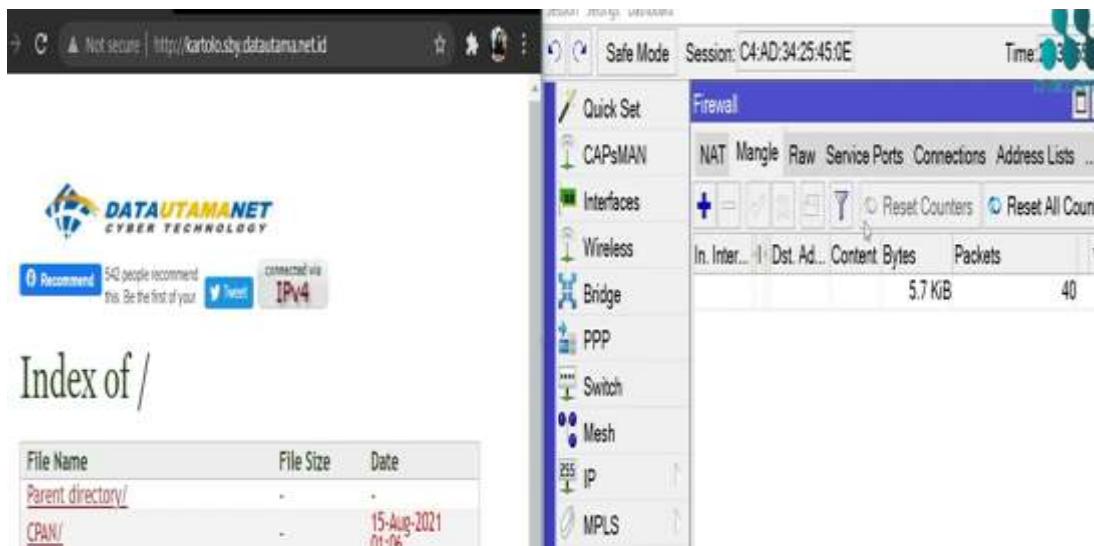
Not secure | http://kartolo.sby.datautama.net.id

DATAUTAMANET
CYBER TECHNOLOGY

Recommend 542 people recommend this. Be the first of your
Tweet
connected via IPv4

Index of /

| File Name | File Size | Date |
|---|---|---|
| Parent directory/ | - | - |
| CPAN/ | - | 15-Aug-2021 01:06 |

Session Settings Dashboard

Safe Mode Session: C4:AD:34:25:45:0E Time: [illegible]

Quick Set
CAPsMAN
Interfaces
Wireless
Bridge
PPP
Switch
Mesh
IP
MPLS

Firewall

NAT Mangle Raw Service Ports Connections Address Lists ...

Reset Counters Reset All Coun

| In. Inter... | Dst. Ad... | Content | Bytes | Packets |
|---|---|---|---|---|
| | | | 5.7 KiB | 40 |